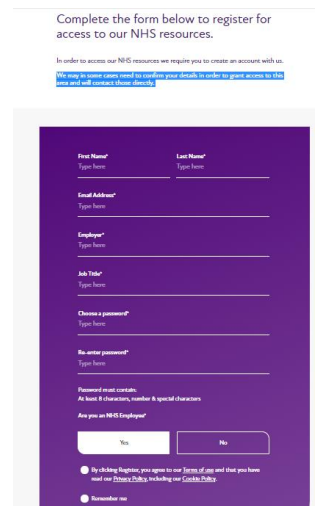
Complete the form below to register for access to our NHS resources.

In order to access our NHS resources we require you to create an account with us.

We may in some cases need to confirm your details in order to grant access to this area and will contact those directly.

First Name*
Type here

Last Name*
Type here

Email Address*
Type here

Employer*
Type here

Job Title*
Type here

Choose a password*
Type here

Re-enter password*
Type here

Password must contain.
At least 8 characters, number & special characters

Are you an NHS Employee*

Yes

No

By clicking Register, you agree to our Terms of use and that you have read our Privacy Policy, including our Cookie Policy.

Remember me